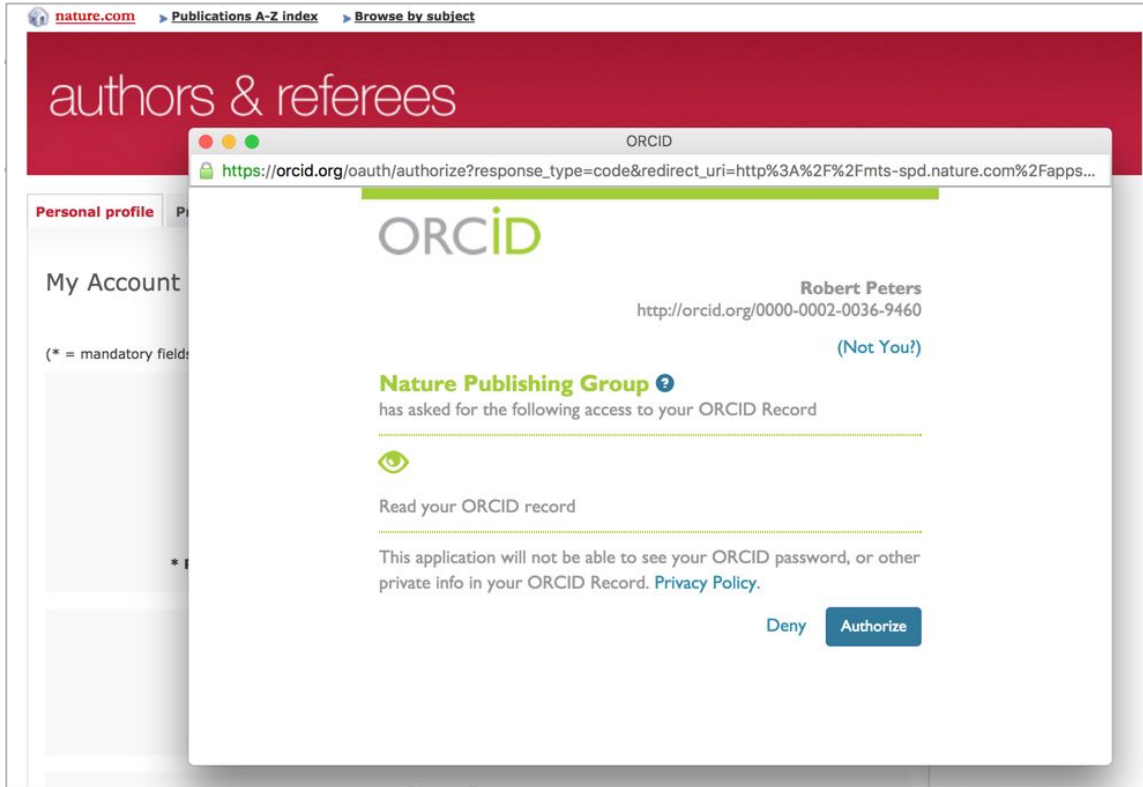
nature.com Publications A-Z index Browse by subject

authors & referees

Personal profile Pr

My Account

(* = mandatory fields

* P

ORCID

https://orcid.org/oauth/authorize?response_type=code&redirect_uri=http%3A%2F%2Fmts-spd.nature.com%2Fapps...

ORCID

Robert Peters
http://orcid.org/0000-0002-0036-9460

(Not You?)

Nature Publishing Group
has asked for the following access to your ORCID Record

Read your ORCID record

This application will not be able to see your ORCID password, or other private info in your ORCID Record. Privacy Policy.

Deny Authorize